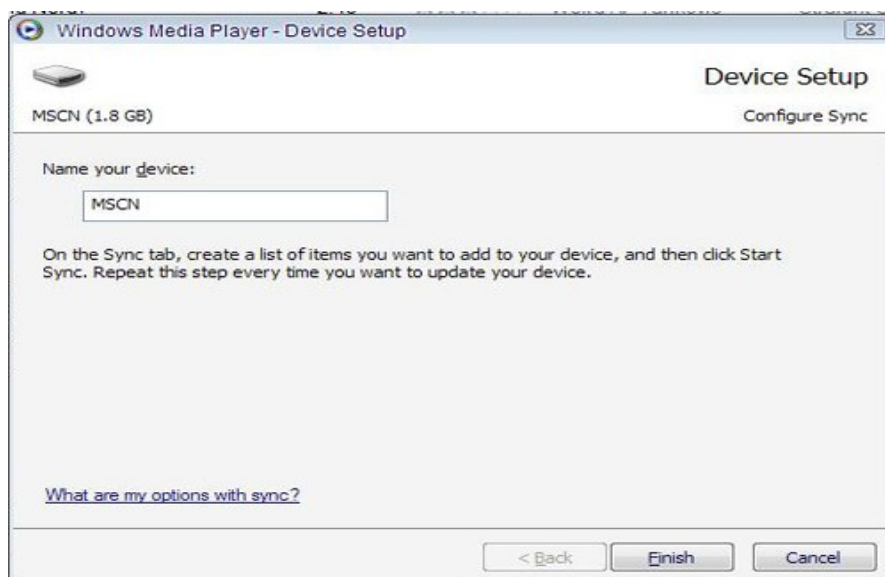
Windows Media Player - Device Setup

Device Setup

MSCN (1.8 GB)

Configure Sync

Name your device:

MSCN

On the Sync tab, create a list of items you want to add to your device, and then click Start Sync. Repeat this step every time you want to update your device.

What are my options with sync?

< Back

Finish

Cancel